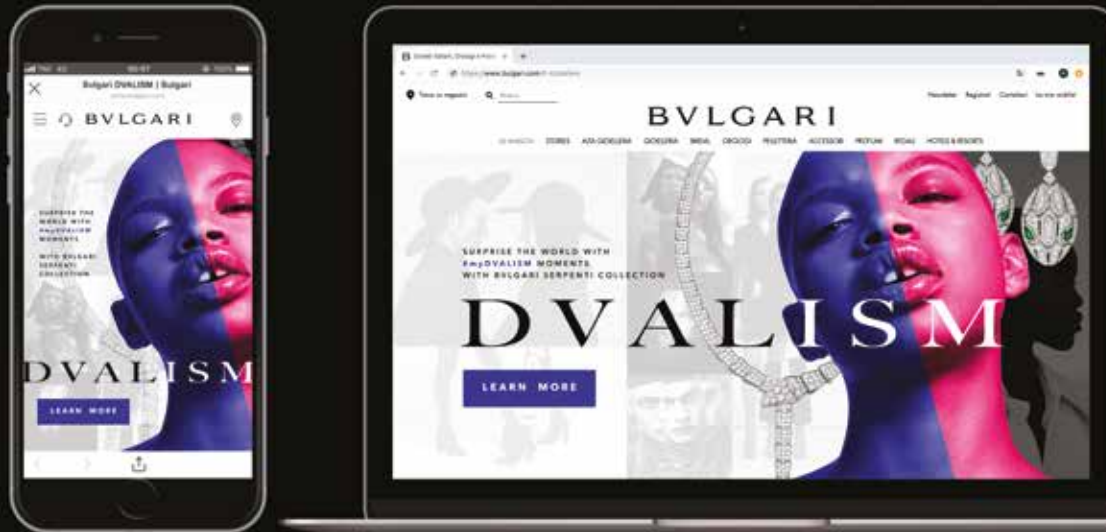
Bulgari DVALISM | Bulgari

BVLGARI

SURPRISE THE WORLD WITH #myDVALISM MOMENTS

WITH BVLGARI SERPENTI COLLECTION

DVALISM

LEARN MORE

https://www.bulgari.com

Trova un negozio

Newsletter Registrati Contattaci

BVLGARI

STORES ALTA GIOIELLERIA GIOIELLERIA BRIDAL OROLOGI PELLETTERIA ACCESSORI PROFUMI REGALI HOTELS & RESORTS

SURPRISE THE WORLD WITH
#myDVALISM MOMENTS
WITH BVLGARI SERPENTI COLLECTION

DVALISM

LEARN MORE